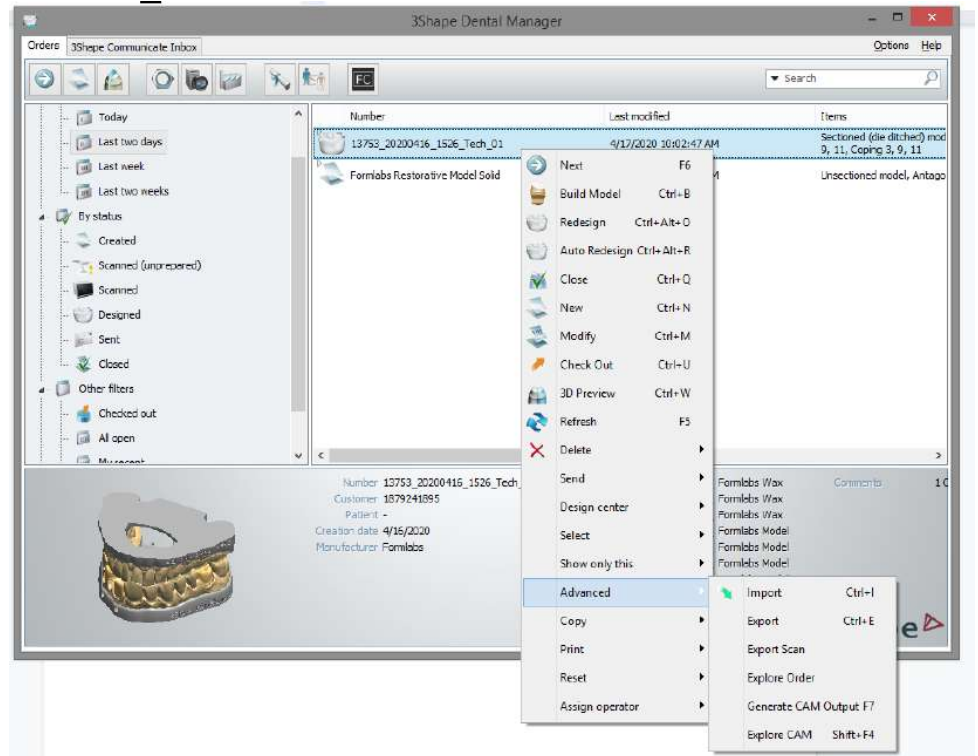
3Shape Dental Manager

Orders | 3Shape Communicate Inbox

Options Help

FC

Search

Today
Last two days
Last week
Last two weeks
By status
Created
Scanned (unprepared)
Scanned
Designed
Sent
Closed
Other filters
Checked out
Al open
My recent

| Number | Last modified | Items |
|---|---|---|
| 13753_20200416_1526_Tech_01 | 4/17/2020 10:02:47 AM | Sectioned (die ditched) mod 9, 11, Coping 3, 9, 11 |
| Formlabs Restorative Model Solid | M | Unsectioned model, Antago |

Next F6
Build Model Ctrl+B
Redesign Ctrl+Alt+O
Auto Redesign Ctrl+Alt+R
Close Ctrl+Q
New Ctrl+N
Modify Ctrl+M
Check Out Ctrl+U
3D Preview Ctrl+W
Refresh F5
Delete
Send
Design center
Select
Show only this
Advanced
Copy
Print
Reset
Assign operator

Import Ctrl+I
Export Ctrl+E
Export Scan
Explore Order
Generate CAM Output F7
Explore CAM Shift+F4

Number 13753_20200416_1526_Tech_
Customer 1879241895
Patient -
Creation date 4/16/2020
Manufacturer Formlabs

Formlabs Wax
Formlabs Wax
Formlabs Wax
Formlabs Model
Formlabs Model
Formlabs Model

Comments

1C

e